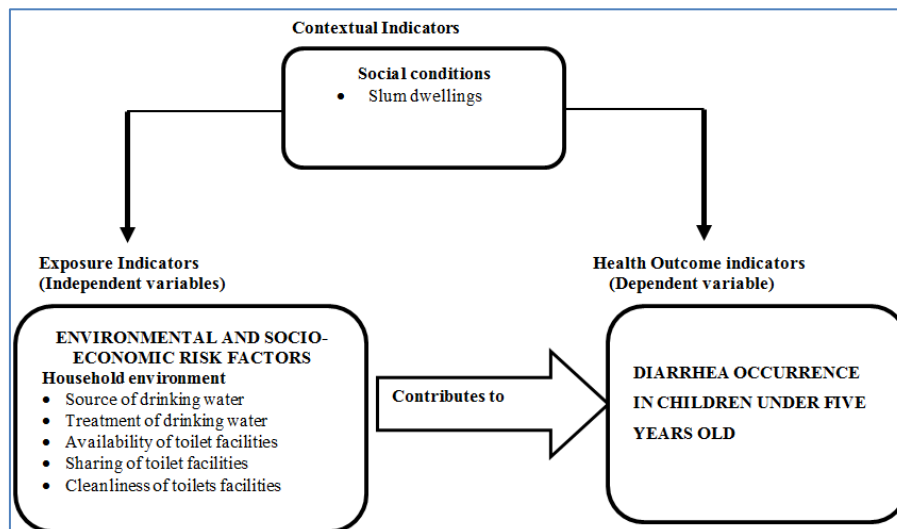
Contextual Indicators

Social conditions
- Slum dwellings

Exposure Indicators
(Independent variables)

Health Outcome indicators
(Dependent variable)

ENVIRONMENTAL AND SOCIO-ECONOMIC RISK FACTORS
Household environment
- Source of drinking water
- Treatment of drinking water
- Availability of toilet facilities
- Sharing of toilet facilities
- Cleanliness of toilets facilities

Contributes to

DIARRHEA OCCURRENCE IN CHILDREN UNDER FIVE YEARS OLD